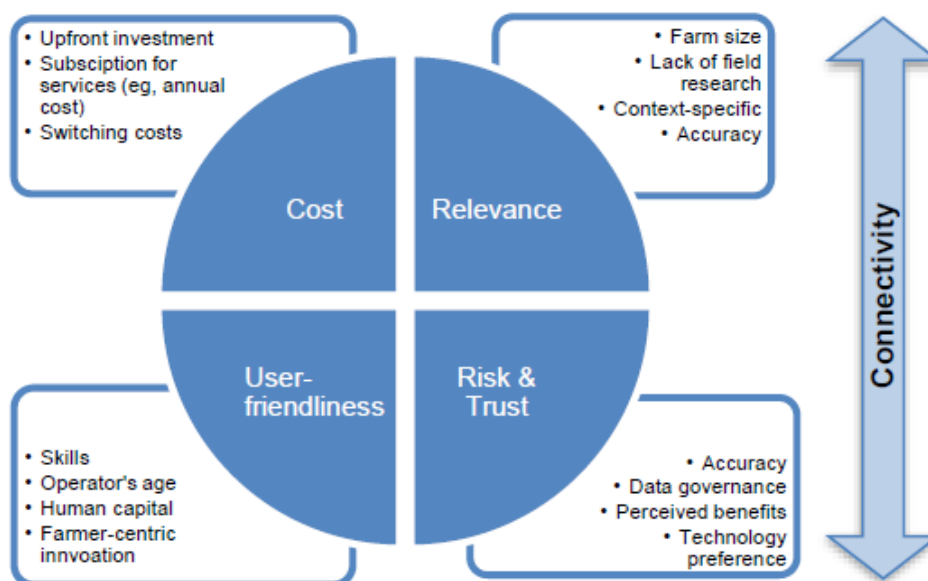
• Upfront investment
• Subsciption for services (eg, annual cost)
• Switching costs

• Farm size
• Lack of field research
• Context-specific
• Accuracy

Cost

Relevance

User-friendliness

Risk & Trust

Connectivity

• Skills
• Operator's age
• Human capital
• Farmer-centric innvoation

• Accuracy
• Data governance
• Perceived benefits
• Technology preference